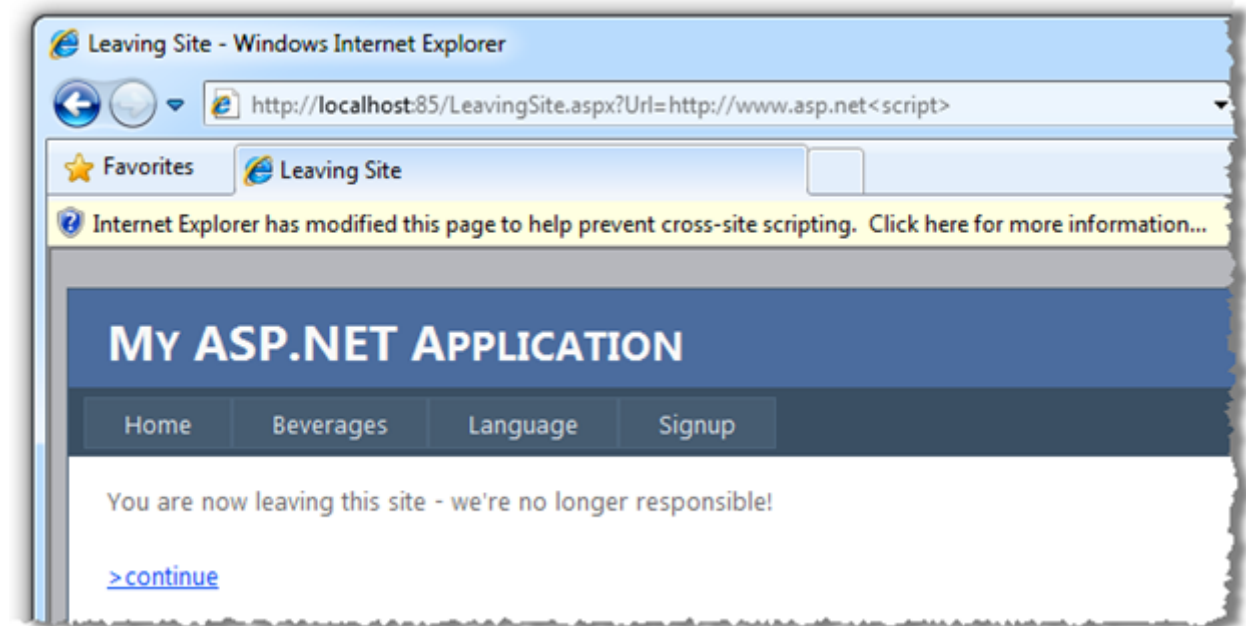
Leaving Site - Windows Internet Explorer

http://localhost:85/LeavingSite.aspx?Url=http://www.asp.net<script>

Favorites

Leaving Site

Internet Explorer has modified this page to help prevent cross-site scripting. Click here for more information...

MY ASP.NET APPLICATION

Home

Beverages

Language

Signup

You are now leaving this site - we're no longer responsible!

>continue